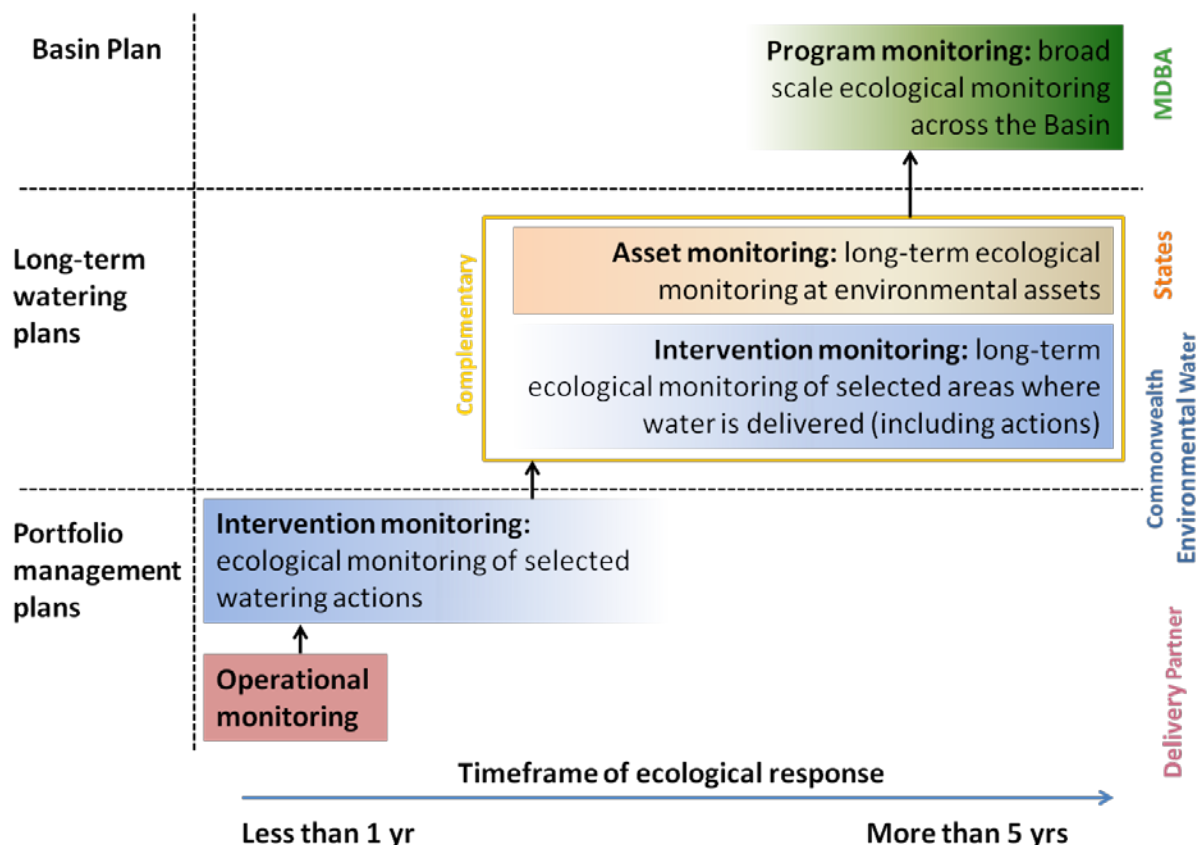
Basin Plan

Program monitoring: broad scale ecological monitoring across the Basin

MDBA

Long-term watering plans

Complementary

Asset monitoring: long-term ecological monitoring at environmental assets

States

Intervention monitoring: long-term ecological monitoring of selected areas where water is delivered (including actions)

Commonwealth Environmental Water

Portfolio management plans

Intervention monitoring: ecological monitoring of selected watering actions

Operational monitoring

Delivery Partner

Timeframe of ecological response

Less than 1 yr

More than 5 yrs